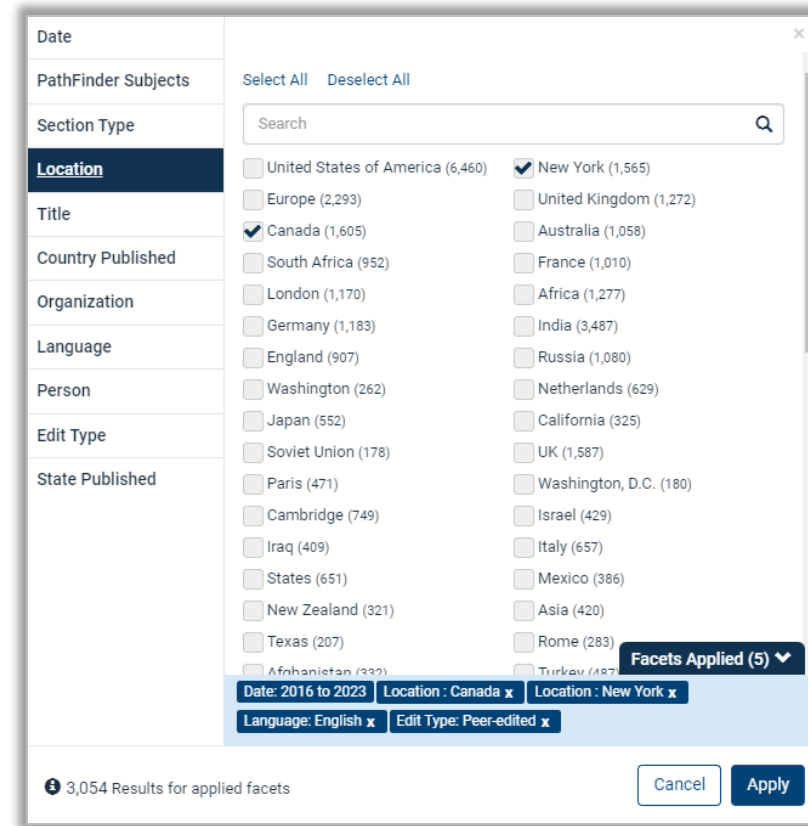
Date
PathFinder Subjects
Section Type
Location
Title
Country Published
Organization
Language
Person
Edit Type
State Published

×

Select All Deselect All

Search

United States of America (6,460)
Europe (2,293)
Canada (1,605)
South Africa (952)
London (1,170)
Germany (1,183)
England (907)
Washington (262)
Japan (552)
Soviet Union (178)
Paris (471)
Cambridge (749)
Iraq (409)
States (651)
New Zealand (321)
Texas (207)
Afghanistan (332)

New York (1,565)
United Kingdom (1,272)
Australia (1,058)
France (1,010)
Africa (1,277)
India (3,487)
Russia (1,080)
Netherlands (629)
California (325)
UK (1,587)
Washington, D.C. (180)
Israel (429)
Italy (657)
Mexico (386)
Asia (420)
Rome (283)
Turkey (487)

Facets Applied (5)

Date: 2016 to 2023 Location : Canada x Location : New York x
Language: English x Edit Type: Peer-edited x

3,054 Results for applied facets

Cancel
Apply